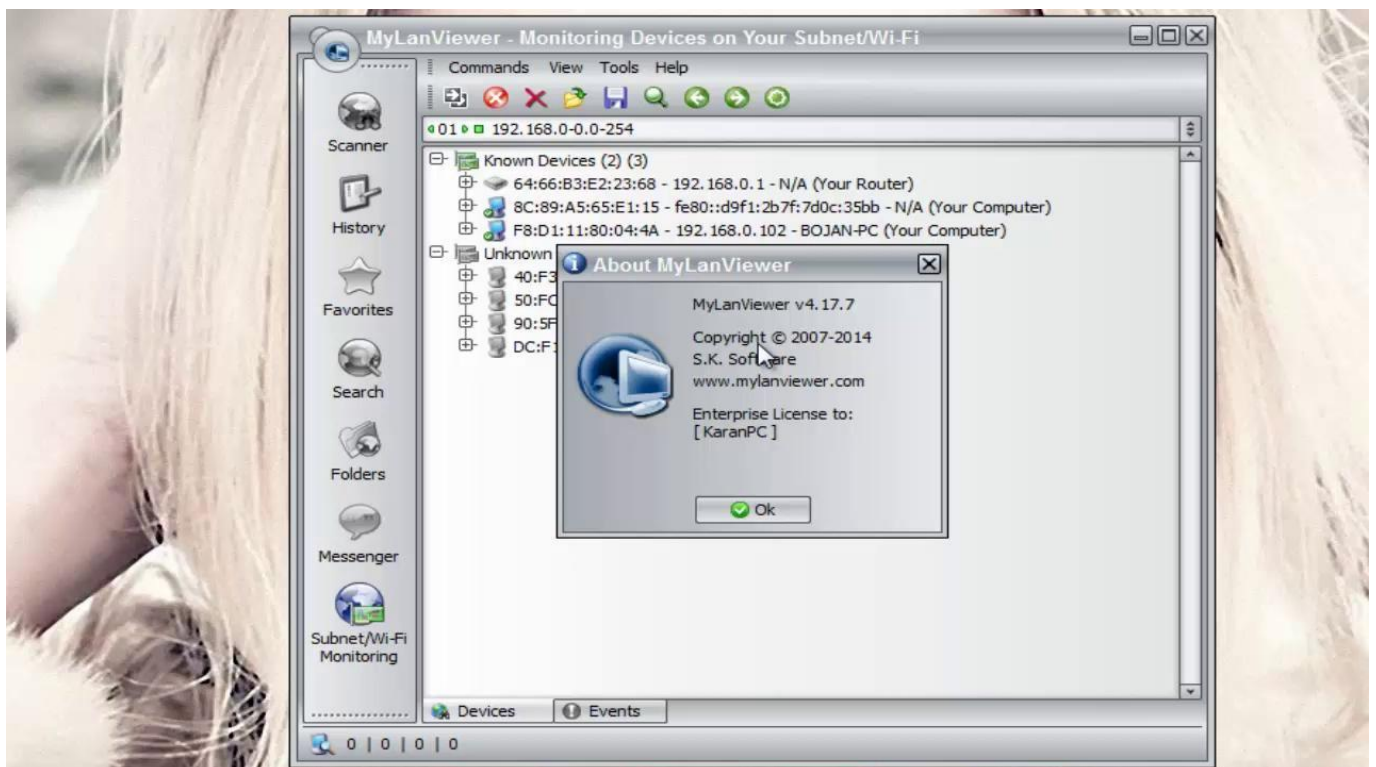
MyLanViewer - Monitoring Devices on Your Subnet/Wi-Fi

Commands View Tools Help

01 192.168.0-0.0-254

Scanner

History

Favorites

Search

Folders

Messenger

Subnet/Wi-Fi Monitoring

Known Devices (2) (3)
64:66:B3:E2:23:68 - 192.168.0.1 - N/A (Your Router)
8C:89:A5:65:E1:15 - fe80::d9f1:2b7f:7d0c:35bb - N/A (Your Computer)
F8:D1:11:80:04:4A - 192.168.0.102 - BOJAN-PC (Your Computer)
Unknown
40:F3
50:FC
90:5F
DC:F1

About MyLanViewer

MyLanViewer v4.17.7

Copyright © 2007-2014
S.K. Software
www.mylanviewer.com

Enterprise License to:
[ KaranPC ]

Ok

Devices Events

0 | 0 | 0 | 0